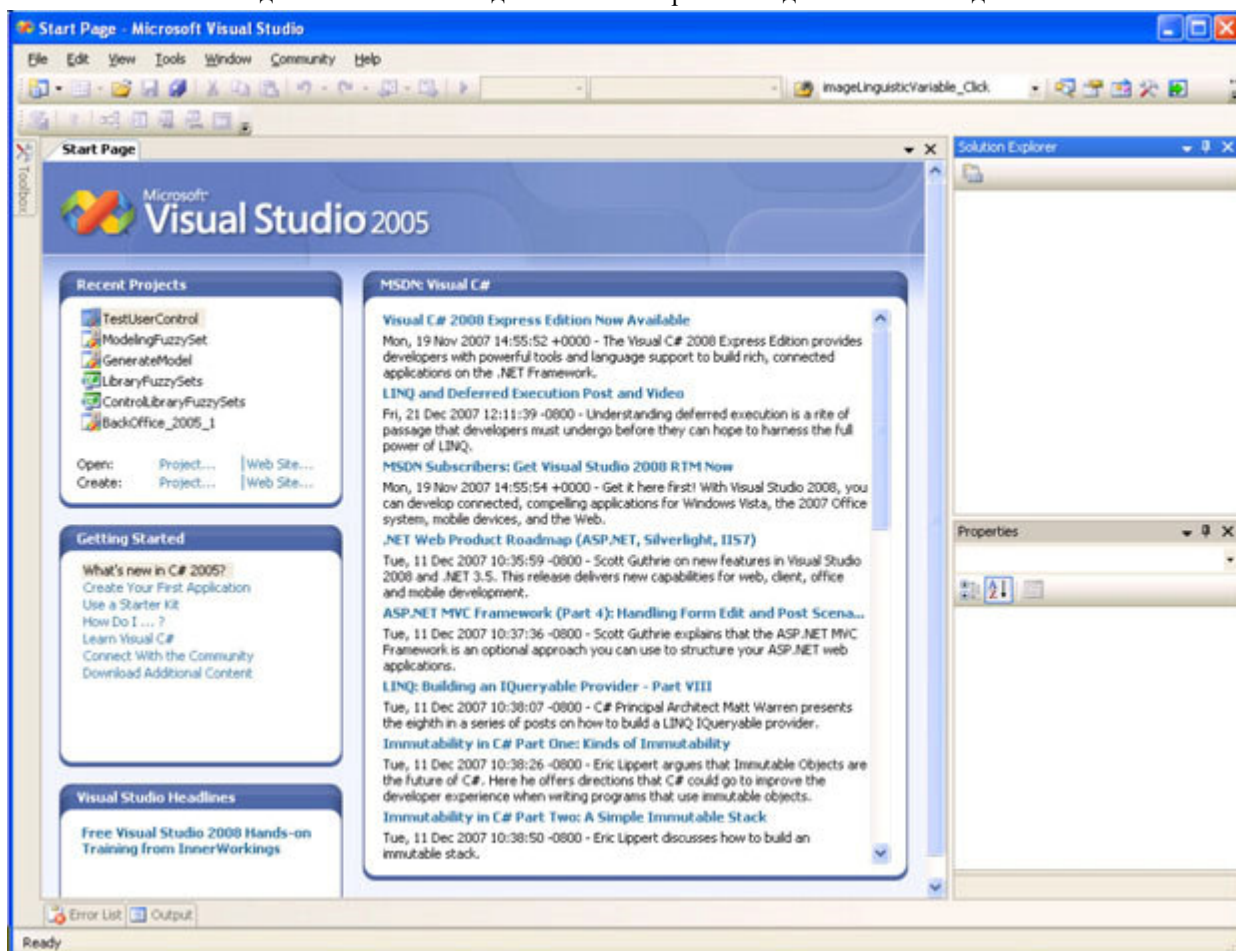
Start Page - Microsoft Visual Studio

File Edit View Tools Window Community Help

imageLinguisticVariable_Click

Toolbox

Start Page

Solution Explorer

Microsoft Visual Studio 2005

Recent Projects

TestUserControl
ModelingFuzzySet
GenerateModel
LibraryFuzzySets
ControlLibraryFuzzySets
BackOffice_2005_1

Open: Project... | Web Site...
Create: Project... | Web Site...

Getting Started

What's new in C# 2005?
Create Your First Application
Use a Starter Kit
How Do I ... ?
Learn Visual C#
Connect With the Community
Download Additional Content

Visual Studio Headlines

Free Visual Studio 2008 Hands-on Training from InnerWorkings

MSDN: Visual C#

Visual C# 2008 Express Edition Now Available
Mon, 19 Nov 2007 14:55:52 +0000 - The Visual C# 2008 Express Edition provides developers with powerful tools and language support to build rich, connected applications on the .NET Framework.

LINQ and Deferred Execution Post and Video
Fri, 21 Dec 2007 12:11:39 -0800 - Understanding deferred execution is a rite of passage that developers must undergo before they can hope to harness the full power of LINQ.

MSDN Subscribers: Get Visual Studio 2008 RTM Now
Mon, 19 Nov 2007 14:55:54 +0000 - Get it here first! With Visual Studio 2008, you can develop connected, compelling applications for Windows Vista, the 2007 Office system, mobile devices, and the Web.

.NET Web Product Roadmap (ASP.NET, Silverlight, IIS7)
Tue, 11 Dec 2007 10:35:59 -0800 - Scott Guthrie on new features in Visual Studio 2008 and .NET 3.5. This release delivers new capabilities for web, client, office and mobile development.

ASP.NET MVC Framework (Part 4): Handling Form Edit and Post Scena...
Tue, 11 Dec 2007 10:37:36 -0800 - Scott Guthrie explains that the ASP.NET MVC Framework is an optional approach you can use to structure your ASP.NET web applications.

LINQ: Building an IQueryable Provider - Part VIII
Tue, 11 Dec 2007 10:38:07 -0800 - C# Principal Architect Matt Warren presents the eighth in a series of posts on how to build a LINQ IQueryable provider.

Immutability in C# Part One: Kinds of Immutability
Tue, 11 Dec 2007 10:38:26 -0800 - Eric Lippert argues that Immutable Objects are the future of C#. Here he offers directions that C# could go to improve the developer experience when writing programs that use immutable objects.

Immutability in C# Part Two: A Simple Immutable Stack
Tue, 11 Dec 2007 10:38:50 -0800 - Eric Lippert discusses how to build an immutable stack.

Properties

Error List | Output

Ready